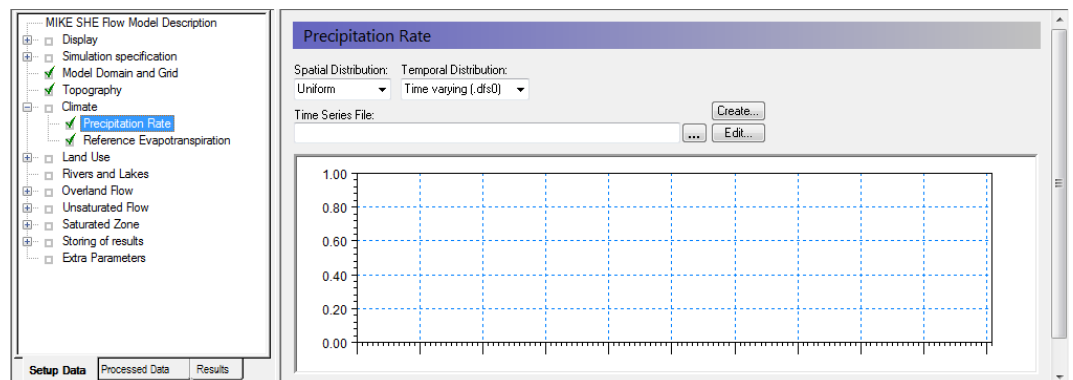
MIKE SHE Flow Model Description
Display
Simulation specification
Model Domain and Grid
Topography
Climate
Precipitation Rate
Reference Evapotranspiration
Land Use
Rivers and Lakes
Overland Flow
Unsaturated Flow
Saturated Zone
Storing of results
Extra Parameters

Setup Data | Processed Data | Results

Precipitation Rate

Spatial Distribution:
Uniform
Temporal Distribution:
Time varying (.dfs0)
Create...
Time Series File:
...
Edit...

1.00
0.80
0.60
0.40
0.20
0.00